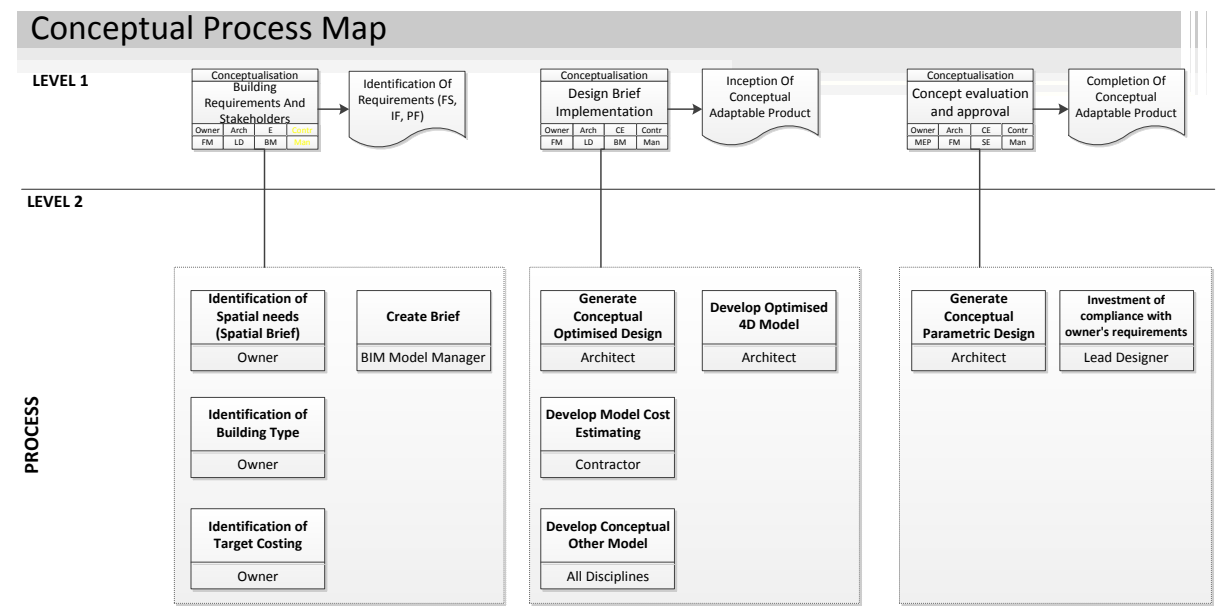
Conceptual Process Map

LEVEL 1

Conceptualisation
Building Requirements And Stakeholders
Owner Arch E Contr
FM LD BM Man

Identification Of Requirements (FS, IF, PF)

Conceptualisation
Design Brief Implementation
Owner Arch CE Contr
FM LD BM Man

Inception Of Conceptual Adaptable Product

Conceptualisation
Concept evaluation and approval
Owner Arch CE Contr
MEP FM SE Man

Completion Of Conceptual Adaptable Product

LEVEL 2

PROCESS

Identification of Spatial needs (Spatial Brief)
Owner

Create Brief
BIM Model Manager

Identification of Building Type
Owner

Identification of Target Costing
Owner

Generate Conceptual Optimised Design
Architect

Develop Optimised 4D Model
Architect

Develop Model Cost Estimating
Contractor

Develop Conceptual Other Model
All Disciplines

Generate Conceptual Parametric Design
Architect

Investment of compliance with owner's requirements
Lead Designer